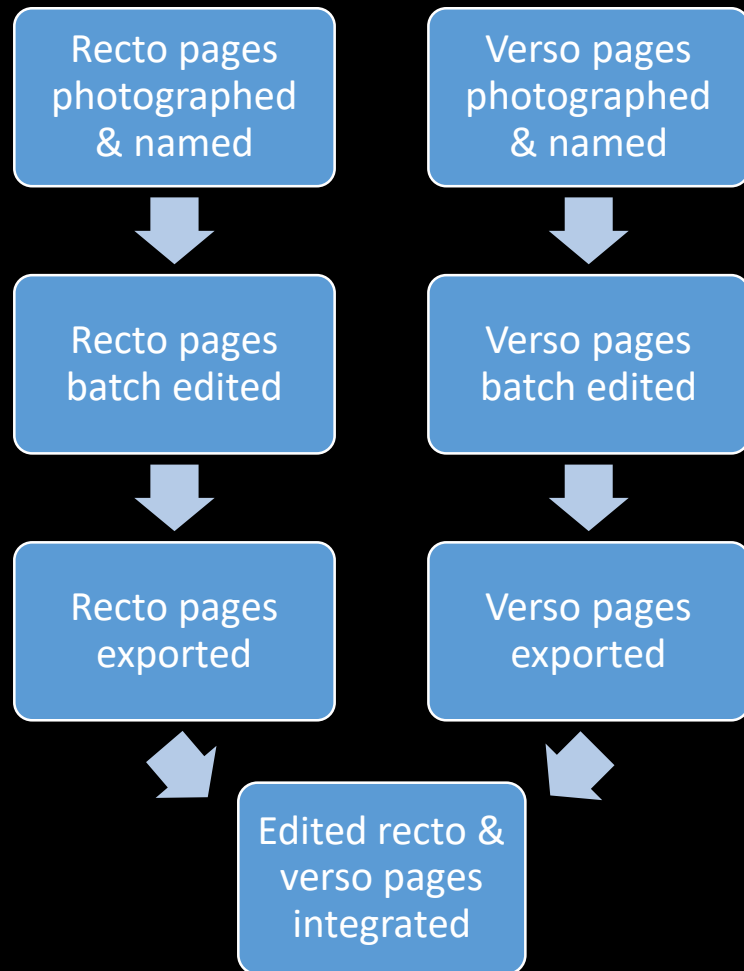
Recto pages photographed & named

Verso pages photographed & named

Recto pages batch edited

Verso pages batch edited

Recto pages exported

Verso pages exported

Edited recto & verso pages integrated